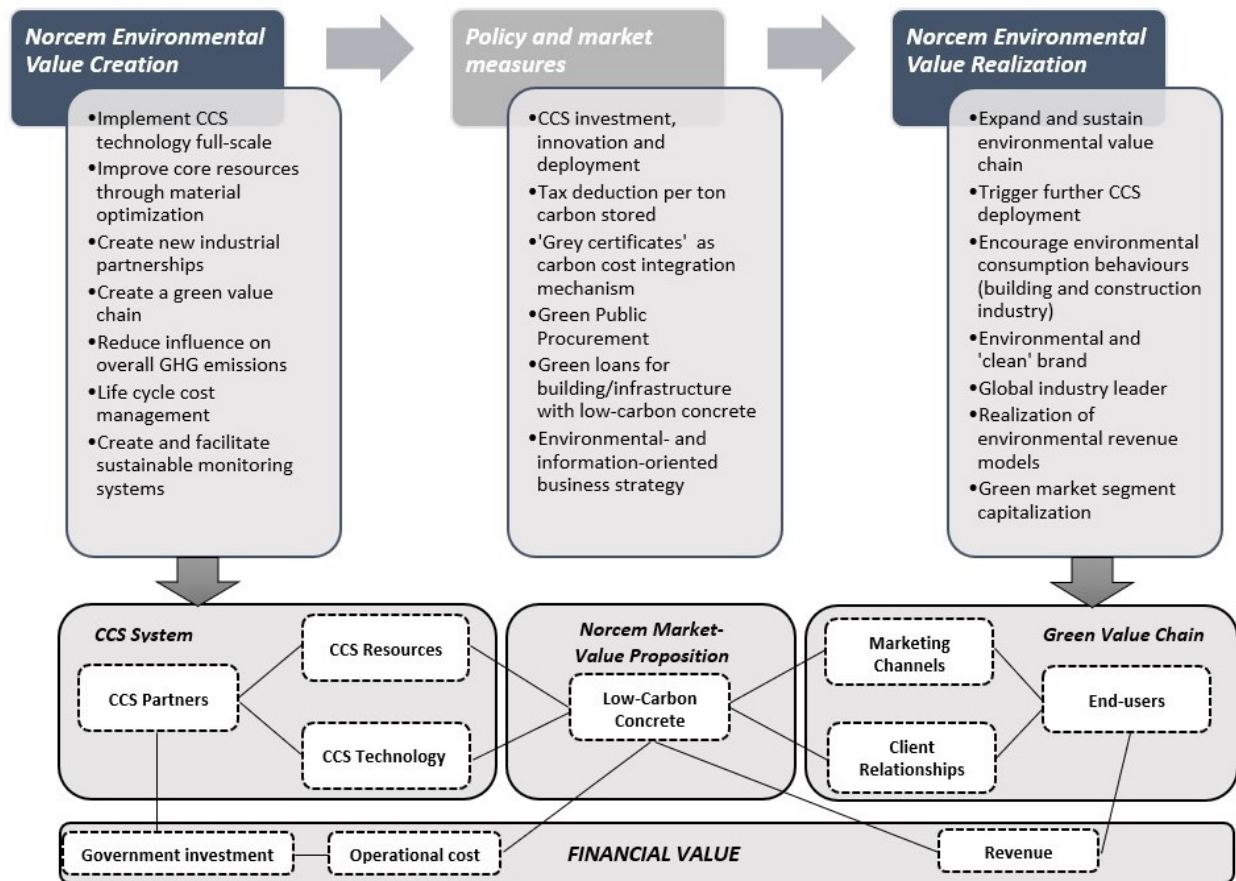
Norcem Environmental Value Creation

•Implement CCS technology full-scale
•Improve core resources through material optimization
•Create new industrial partnerships
•Create a green value chain
•Reduce influence on overall GHG emissions
•Life cycle cost management
•Create and facilitate sustainable monitoring systems

Policy and market measures

•CCS investment, innovation and deployment
•Tax deduction per ton carbon stored
•'Grey certificates' as carbon cost integration mechanism
•Green Public Procurement
•Green loans for building/infrastructure with low-carbon concrete
•Environmental- and information-oriented business strategy

Norcem Environmental Value Realization

•Expand and sustain environmental value chain
•Trigger further CCS deployment
•Encourage environmental consumption behaviours (building and construction industry)
•Environmental and 'clean' brand
•Global industry leader
•Realization of environmental revenue models
•Green market segment capitalization

CCS System

CCS Partners

CCS Resources

CCS Technology

Norcem Market-Value Proposition

Low-Carbon Concrete

Green Value Chain

Marketing Channels

Client Relationships

End-users

Government investment

Operational cost

FINANCIAL VALUE

Revenue